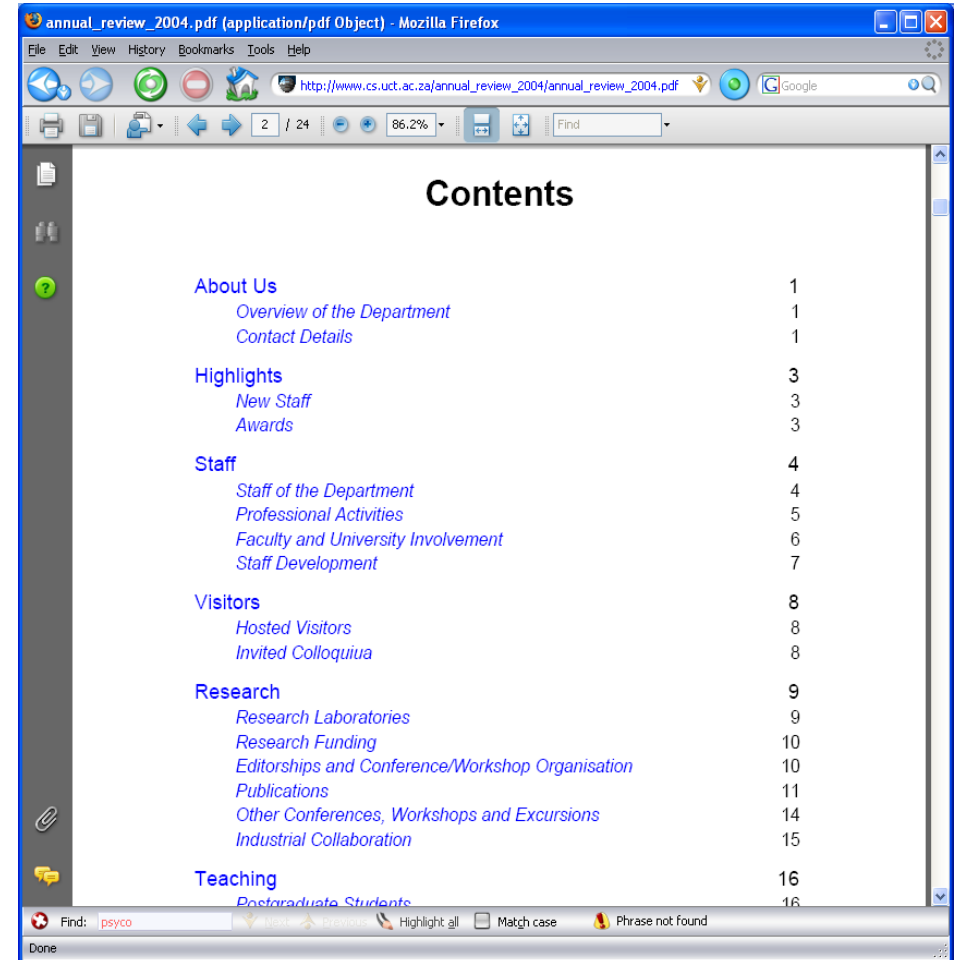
annual_review_2004.pdf (application/pdf Object) - Mozilla Firefox

File Edit View History Bookmarks Tools Help

http://www.cs.uct.ac.za/annual_review_2004/annual_review_2004.pdf

Google

2 / 24 86.2% Find

Contents

| | |
|---|---|
| About Us | 1 |
| Overview of the Department | 1 |
| Contact Details | 1 |
| Highlights | 3 |
| New Staff | 3 |
| Awards | 3 |
| Staff | 4 |
| Staff of the Department | 4 |
| Professional Activities | 5 |
| Faculty and University Involvement | 6 |
| Staff Development | 7 |
| Visitors | 8 |
| Hosted Visitors | 8 |
| Invited Colloquiua | 8 |
| Research | 9 |
| Research Laboratories | 9 |
| Research Funding | 10 |
| Editorships and Conference/Workshop Organisation | 10 |
| Publications | 11 |
| Other Conferences, Workshops and Excursions | 14 |
| Industrial Collaboration | 15 |
| Teaching | 16 |
| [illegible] | 16 |

Find: psyco Next Previous Highlight all Match case Phrase not found

Done